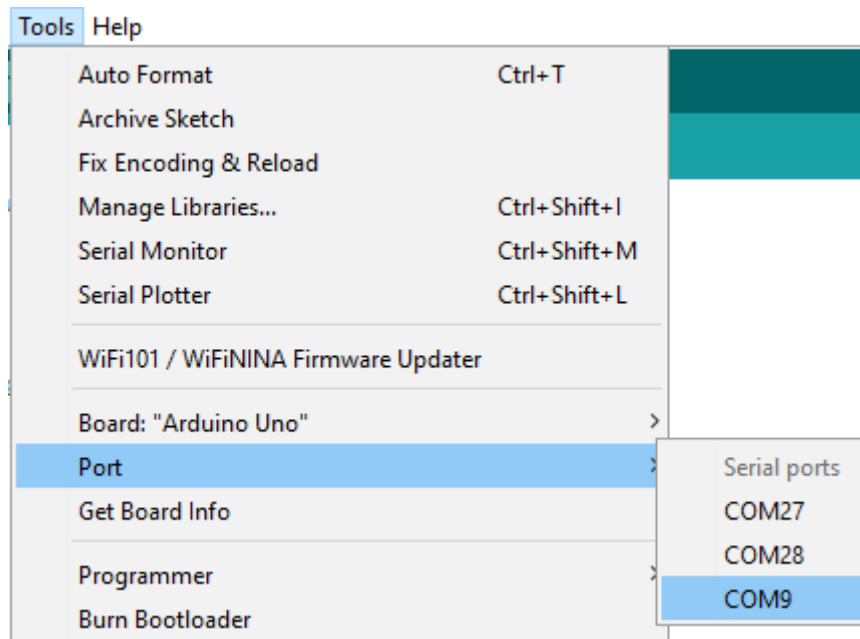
Tools Help

Auto Format Ctrl+T
Archive Sketch
Fix Encoding & Reload
Manage Libraries... Ctrl+Shift+I
Serial Monitor Ctrl+Shift+M
Serial Plotter Ctrl+Shift+L

WiFi101 / WiFiNINA Firmware Updater

Board: "Arduino Uno"
Port
Get Board Info

Programmer
Burn Bootloader

Serial ports
COM27
COM28
COM9